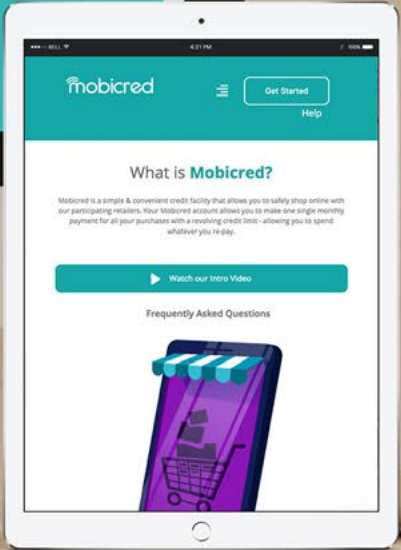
BELL 4:21 PM 100%

mobicred

Get Started

Help

What is Mobicred?

Mobicred is a simple & convenient credit facility that allows you to safely shop online with our participating retailers. Your Mobicred account allows you to make one single monthly payment for all your purchases with a revolving credit limit - allowing you to spend whatever you re-pay.

Watch our Intro Video

Frequently Asked Questions